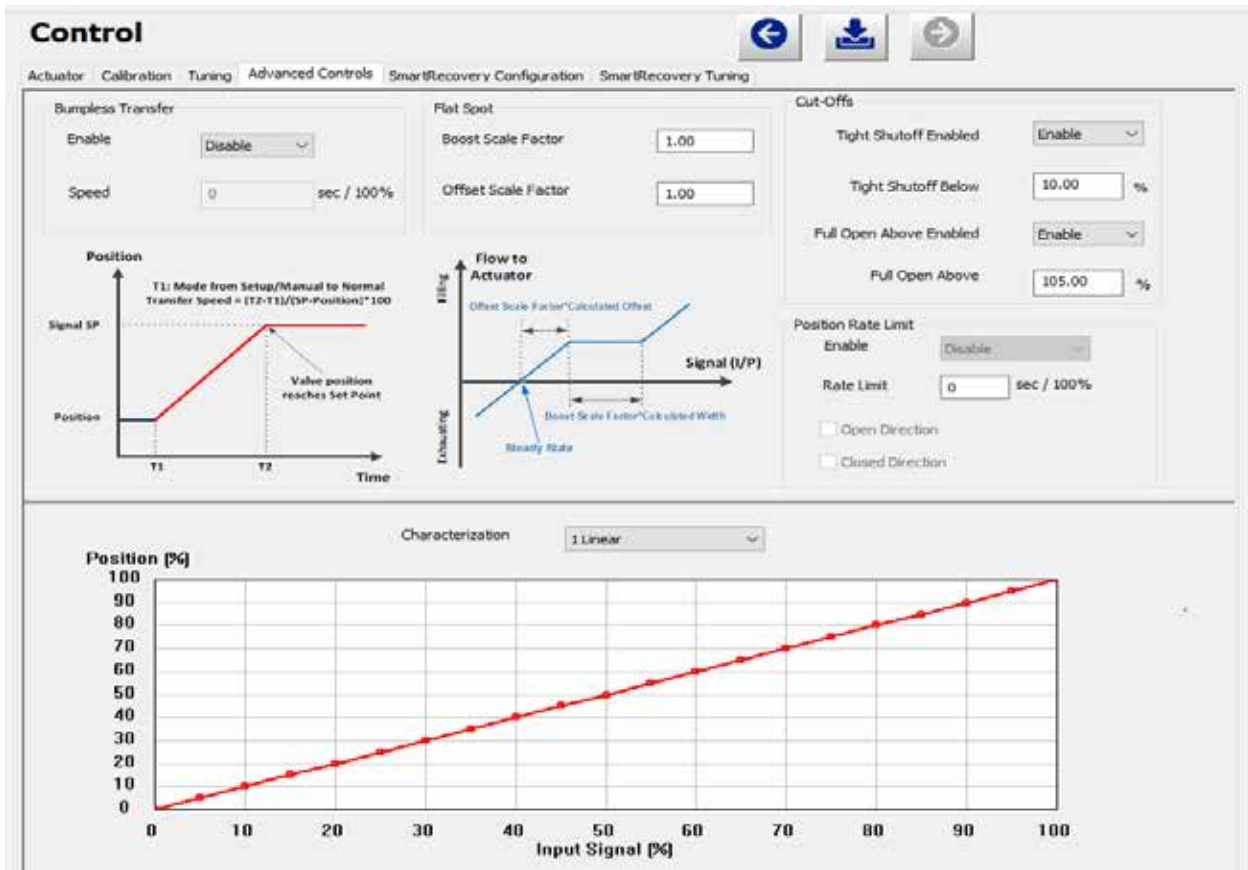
Control

Actuator Calibration Tuning Advanced Controls SmartRecovery Configuration SmartRecovery Tuning

Bumpless Transfer
Enable Disable
Speed 0 sec / 100%

Flat Spot
Boost Scale Factor 1.00
Offset Scale Factor 1.00

Cut-Offs
Tight Shutoff Enabled Enable
Tight Shutoff Below 10.00 %
Full Open Above Enabled Enable
Full Open Above 105.00 %

Position
T1: Mode from Setup/Manual to Normal
Transfer Speed = (T2-T1)/(SP-Position)*100
Signal SP
Value position reaches Set Point
Position
T1 T2 Time

Flow to Actuator
Filling
Offset Scale Factor*Calculated Offset
Signal (I/P)
Boost Scale Factor*Calculated Width
Exhausting
Steady State

Position Rate Limit
Enable Disable
Rate Limit 0 sec / 100%
Open Direction
Closed Direction

Characterization 1 Linear

Position [%]
100
90
80
70
60
50
40
30
20
10
0
0 10 20 30 40 50 60 70 80 90 100
Input Signal [%]